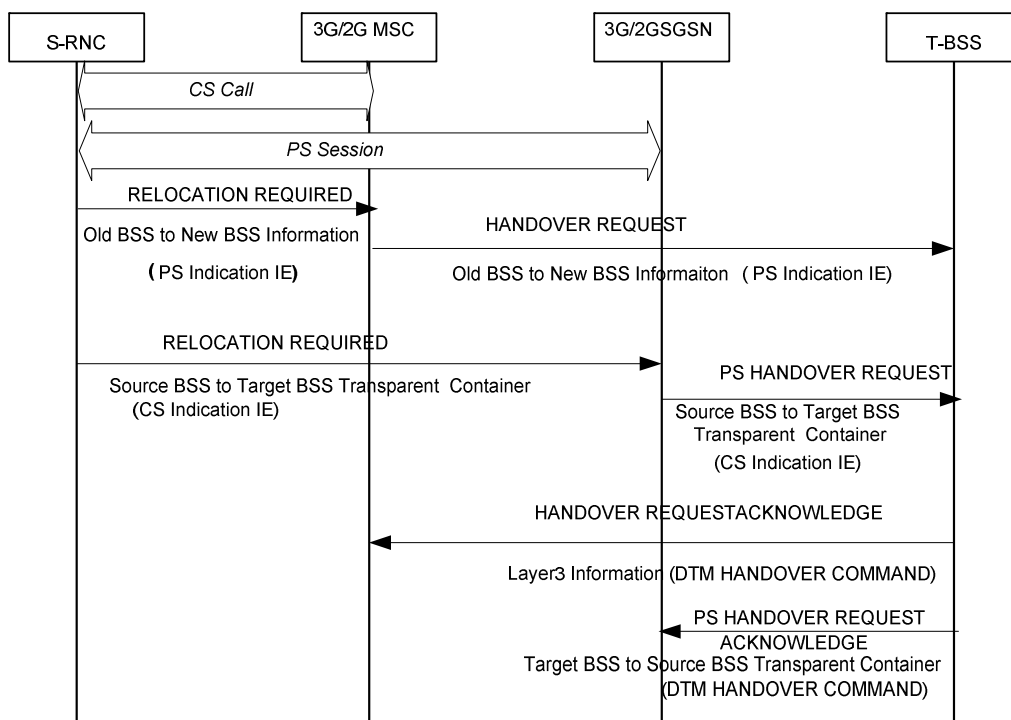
S-RNC

3G/2G MSC

3G/2GSGSN

T-BSS

CS Call

PS Session

RELOCATION REQUIRED

Old BSS to New BSS Information

( PS Indication IE)

HANDOVER REQUEST

Old BSS to New BSS Informaiton ( PS Indication IE)

RELOCATION REQUIRED

Source BSS to Target BSS Transparent Container (CS Indication IE)

PS HANDOVER REQUEST

Source BSS to Target BSS Transparent Container

(CS Indication IE)

HANDOVER REQUESTACKNOWLEDGE

Layer3 Information (DTM HANDOVER COMMAND)

PS HANDOVER REQUEST ACKNOWLEDGE

Target BSS to Source BSS Transparent Container (DTM HANDOVER COMMAND)